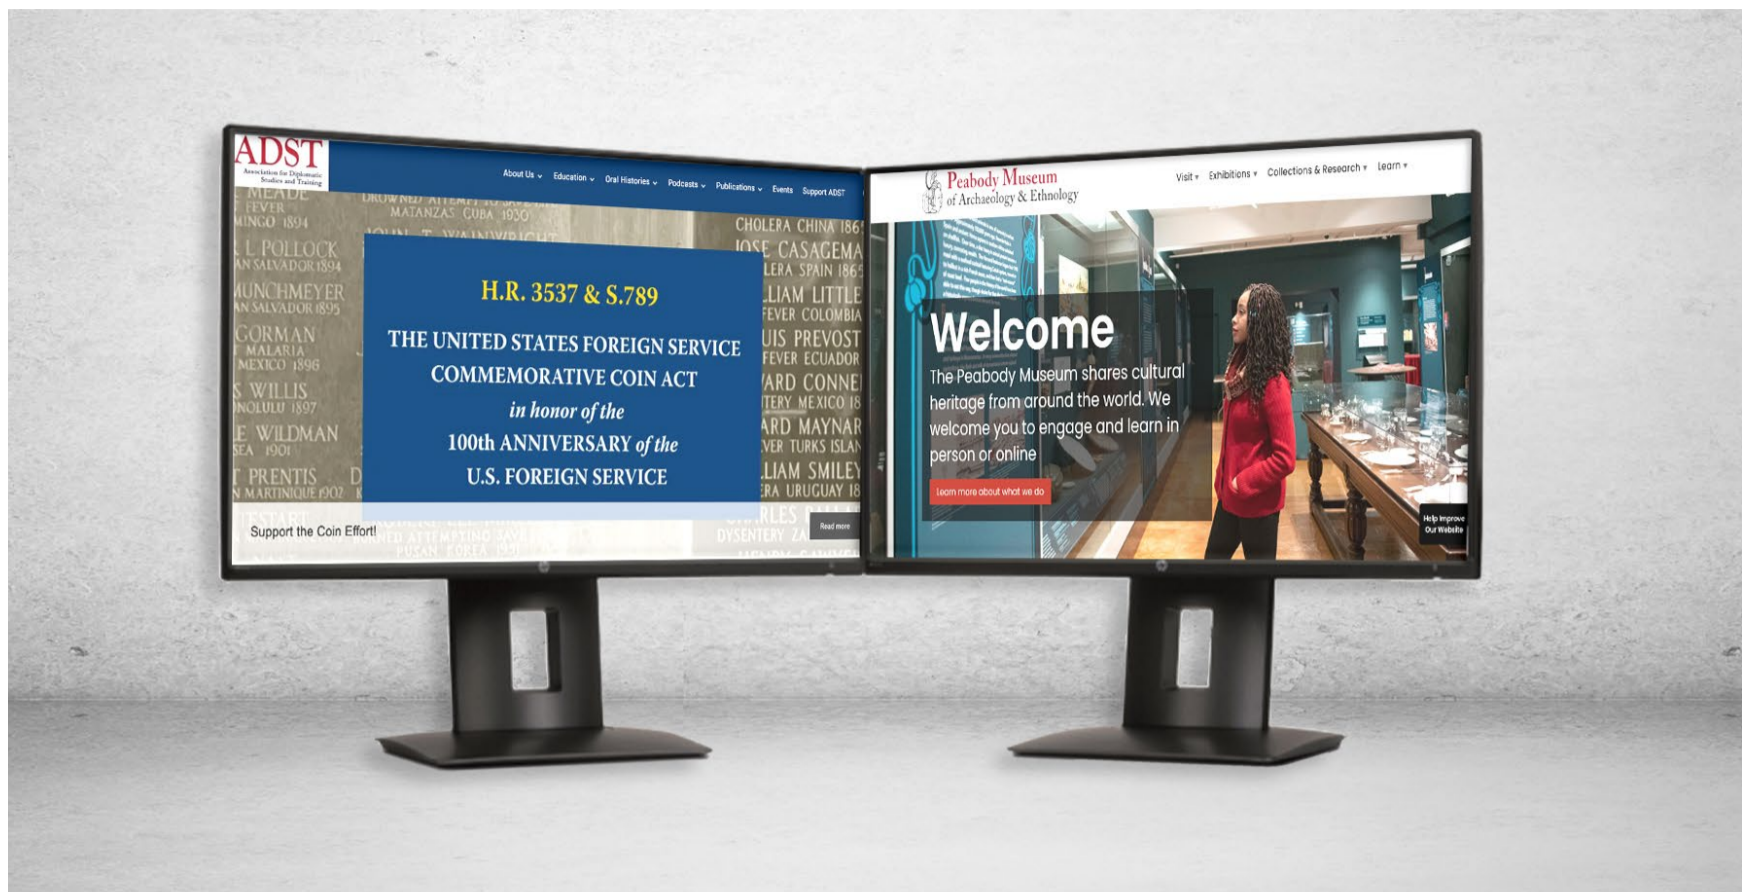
ADST
Association for Diplomatic Studies and Training

About Us ⌄ Education ⌄ Oral Histories ⌄ Podcasts ⌄ Publications ⌄ Events Support ADST

MERDE
FEVER
MINGO 1894
L POLLOCK
AN SALVADOR 1894
MUNCHMEYER
AN SALVADOR 1895
GORMAN
MALARIA
MEXICO 1896
S WILLIS
NOLULU 1897
E WILDMAN
SEA 1901
T PRENTIS
N MARTINIQUE 1902

DROWNED ATTEMPT TO SAVE
MATANZAS CUBA 1930

CHOLERA CHINA 186
JOSE CASAGEMA
LERA SPAIN 1865
LIAM LITTLE
FEVER COLOMBIA
UIS PREVOST
FEVER ECUADOR
ARD CONNE
TERY MEXICO 18
ARD MAYNAR
VER TURKS ISLAN
LIAM SMILEY
ERA URUGUAY 18
CHARLES
DYSENTERY ZA

H.R. 3537 & S.789

THE UNITED STATES FOREIGN SERVICE COMMEMORATIVE COIN ACT in honor of the 100th ANNIVERSARY of the U.S. FOREIGN SERVICE

Support the Coin Effort!

Read more

Peabody Museum of Archaeology & Ethnology

Visit ▾ Exhibitions ▾ Collections & Research ▾ Learn ▾

Welcome

The Peabody Museum shares cultural heritage from around the world. We welcome you to engage and learn in person or online

Learn more about what we do

Help Improve Our Website